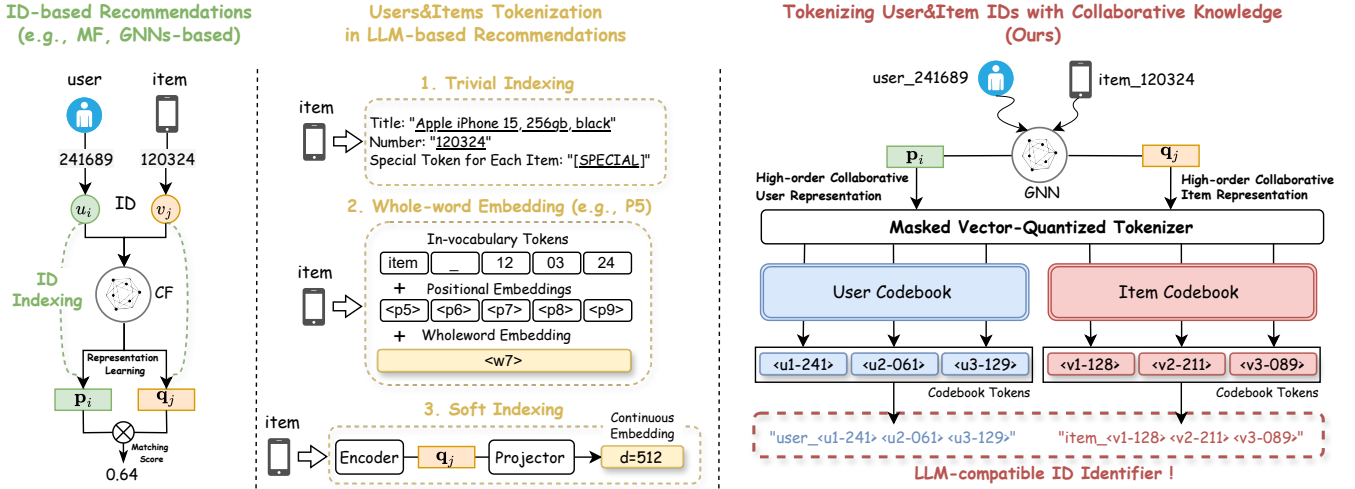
ID-based Recommendations (e.g., MF, GNNs-based)

user
item
241689
120324
ID
$u_i$
$v_j$
ID Indexing
CF
Representation Learning
$\mathbf{p}_i$
$\mathbf{q}_j$
Matching Score
0.64

Users&Items Tokenization in LLM-based Recommendations

1. Trivial Indexing
item
Title: "Apple iPhone 15, 256gb, black"
Number: "120324"
Special Token for Each Item: "[SPECIAL]"

2. Whole-word Embedding (e.g., P5)
item
In-vocabulary Tokens
| item | _ | 12 | 03 | 24 |
+ Positional Embeddings
| <p5> | <p6> | <p7> | <p8> | <p9> |
+ Wholeword Embedding
<w7>

3. Soft Indexing
item
Encoder
$\mathbf{q}_j$
Projector
Continuous Embedding
d=512

Tokenizing User&Item IDs with Collaborative Knowledge (Ours)

user_241689
item_120324
$\mathbf{p}_i$
$\mathbf{q}_j$
GNN
High-order Collaborative User Representation
High-order Collaborative Item Representation
Masked Vector-Quantized Tokenizer
User Codebook
Item Codebook
<u1-241> <u2-061> <u3-129>
<v1-128> <v2-211> <v3-089>
Codebook Tokens
Codebook Tokens
"user_<u1-241> <u2-061> <u3-129>"
"item_<v1-128> <v2-211> <v3-089>"
LLM-compatible ID Identifier !